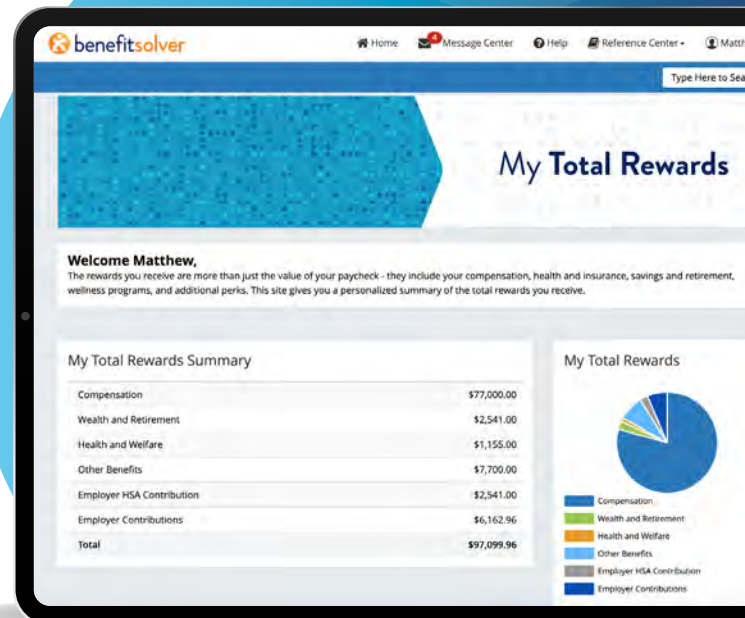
benefitsolver

Home 4 Message Center Help Reference Center Matth

Type Here to Sea

My Total Rewards

Welcome Matthew,
The rewards you receive are more than just the value of your paycheck - they include your compensation, health and insurance, savings and retirement, wellness programs, and additional perks. This site gives you a personalized summary of the total rewards you receive.

My Total Rewards Summary

| | |
|---|---|
| Compensation | \$77,000.00 |
| Wealth and Retirement | \$2,541.00 |
| Health and Welfare | \$1,155.00 |
| Other Benefits | \$7,700.00 |
| Employer HSA Contribution | \$2,541.00 |
| Employer Contributions | \$6,162.96 |
| Total | \$97,099.96 |

My Total Rewards

Compensation
Wealth and Retirement
Health and Welfare
Other Benefits
Employer HSA Contribution
Employer Contributions